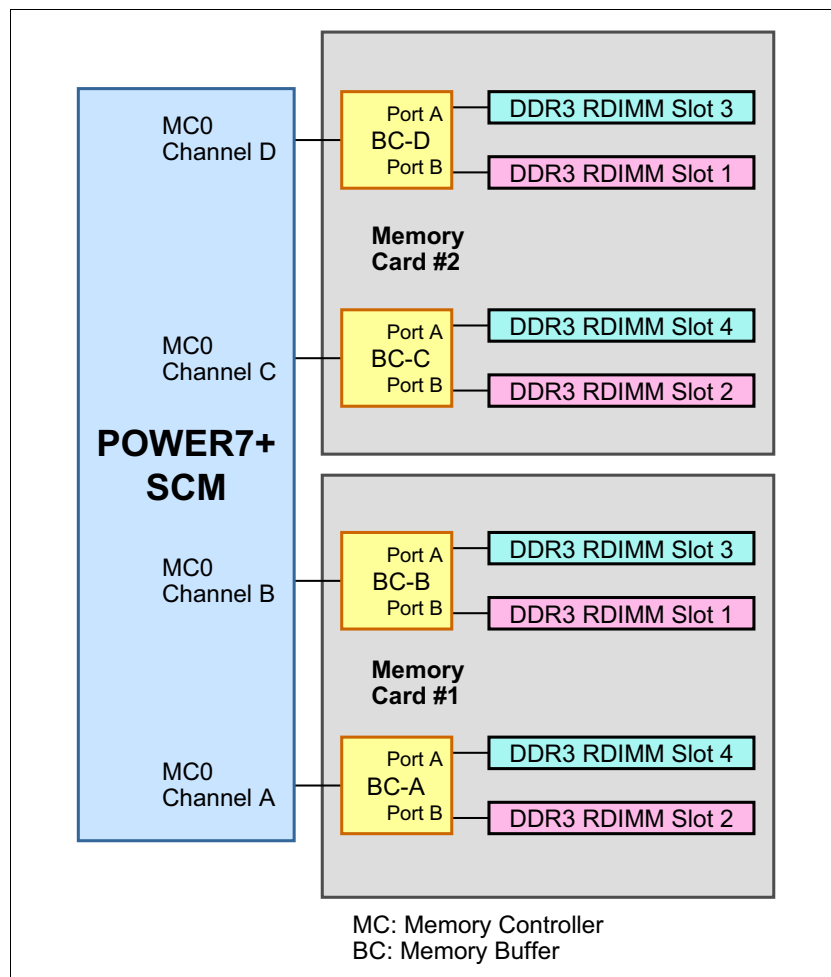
MC0
Channel D

Port A
BC-D
Port B

DDR3 RDIMM Slot 3

DDR3 RDIMM Slot 1

Memory
Card #2

MC0
Channel C

Port A
BC-C
Port B

DDR3 RDIMM Slot 4

DDR3 RDIMM Slot 2

POWER7+
SCM

MC0
Channel B

Port A
BC-B
Port B

DDR3 RDIMM Slot 3

DDR3 RDIMM Slot 1

Memory
Card #1

MC0
Channel A

Port A
BC-A
Port B

DDR3 RDIMM Slot 4

DDR3 RDIMM Slot 2

MC: Memory Controller
BC: Memory Buffer